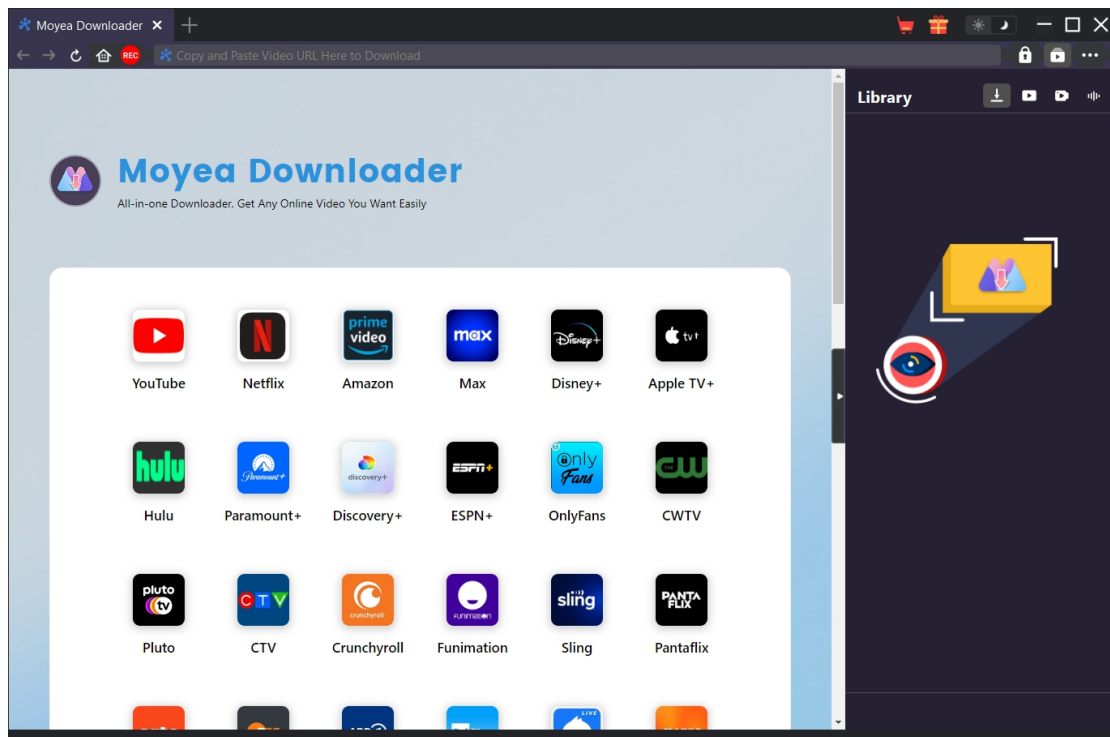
Moyea Downloader ×

REC Copy and Paste Video URL Here to Download

Library

Moyea Downloader

All-in-one Downloader, Get Any Online Video You Want Easily

YouTube
Netflix
prime video
Amazon
max
Max
Disney+
Disney+
tv+
Apple TV+
hulu
Hulu
Paramount+
Paramount+
discovery+
Discovery+
ESPN+
ESPN+
Only Fans
OnlyFans
CW
CWTV
pluto tv
Pluto
CTV
CTV
crunchyroll
Crunchyroll
Funimation
Funimation
sling
Sling
PANTA FLIX
Pantaflix
LIVE